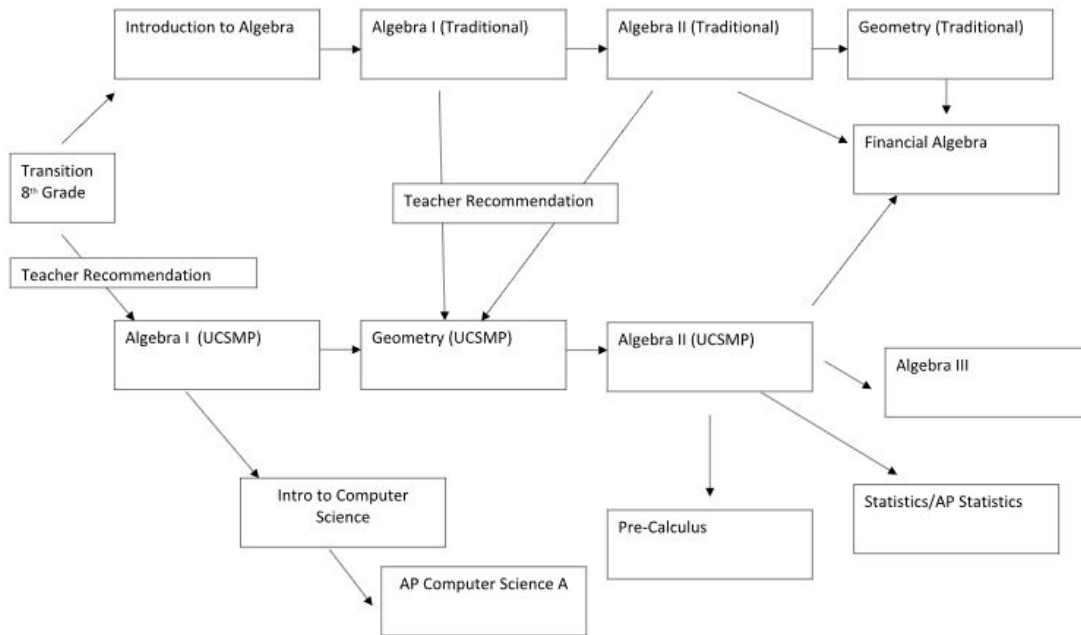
Introduction to Algebra

Algebra I (Traditional)

Algebra II (Traditional)

Geometry (Traditional)

Financial Algebra

Transition 8th Grade

Teacher Recommendation

Teacher Recommendation

Algebra I (UCSMP)

Geometry (UCSMP)

Algebra II (UCSMP)

Algebra III

Intro to Computer Science

Statistics/AP Statistics

Pre-Calculus

AP Computer Science A